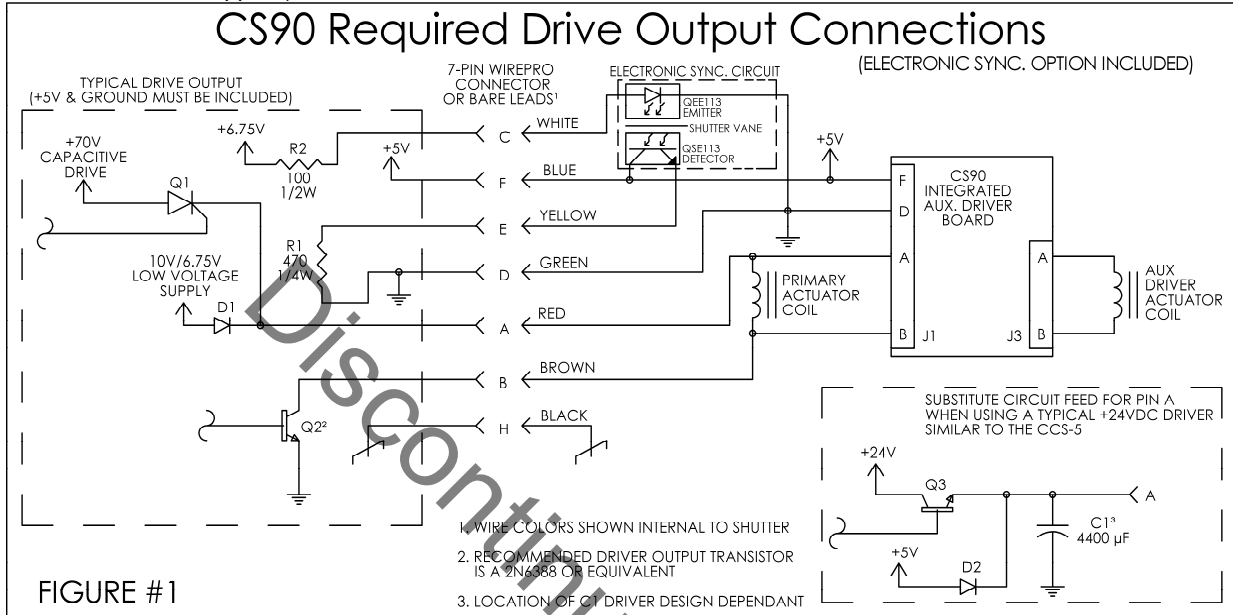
CS90 Required Drive Output Connections

(ELECTRONIC SYNC. OPTION INCLUDED)

TYPICAL DRIVE OUTPUT (+5V & GROUND MUST BE INCLUDED)

7-PIN WIREPRO CONNECTOR OR BARE LEADS¹

ELECTRONIC SYNC. CIRCUIT

QEE113 EMITTER

SHUTTER VANE

QSE113 DETECTOR

+70V CAPACITIVE DRIVE

Q1

+6.75V

R2 100 1/2W

+5V

C WHITE

F BLUE

E YELLOW

D GREEN

A RED

B BROWN

H BLACK

R1 470 1/4W

10V/6.75V LOW VOLTAGE SUPPLY

D1

Q2²

+5V

CS90 INTEGRATED AUX. DRIVER BOARD

F

D

A

B

J1

J3

A

B

PRIMARY ACTUATOR COIL

AUX DRIVER ACTUATOR COIL

SUBSTITUTE CIRCUIT FEED FOR PIN A WHEN USING A TYPICAL +24VDC DRIVER SIMILAR TO THE CCS-5

+24V

Q3

A

C1³ 4400 µF

+5V

D2

1. WIRE COLORS SHOWN INTERNAL TO SHUTTER

2. RECOMMENDED DRIVER OUTPUT TRANSISTOR IS A 2N6388 OR EQUIVALENT

3. LOCATION OF C1 DRIVER DESIGN DEPENDANT

FIGURE #1

Discontinued